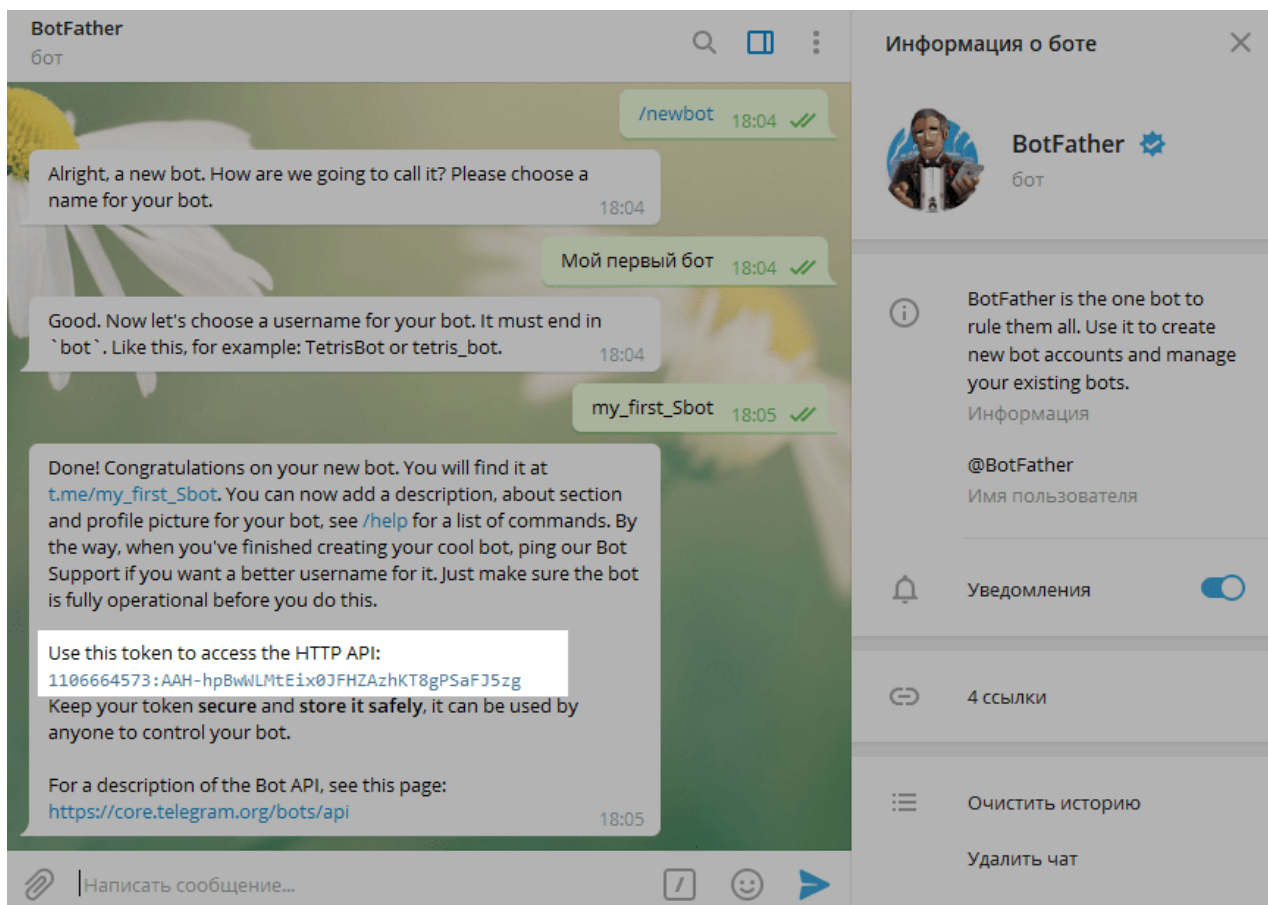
BotFather
бот

/newbot 18:04

Alright, a new bot. How are we going to call it? Please choose a name for your bot. 18:04

Мой первый бот 18:04

Good. Now let's choose a username for your bot. It must end in `bot`. Like this, for example: TetrisBot or tetris_bot. 18:04

my_first_Sbot 18:05

Done! Congratulations on your new bot. You will find it at t.me/my_first_Sbot. You can now add a description, about section and profile picture for your bot, see /help for a list of commands. By the way, when you've finished creating your cool bot, ping our Bot Support if you want a better username for it. Just make sure the bot is fully operational before you do this.

Use this token to access the HTTP API:
1106664573:AAH-hpBwWLMtEix0JFHZAzhKT8gPSaFJ5zg
Keep your token **secure** and **store it safely**, it can be used by anyone to control your bot.

For a description of the Bot API, see this page:
https://core.telegram.org/bots/api 18:05

Написать сообщение...

Информация о боте

BotFather
бот

BotFather is the one bot to rule them all. Use it to create new bot accounts and manage your existing bots.
Информация

@BotFather
Имя пользователя

Уведомления

4 ссылки

Очистить историю

Удалить чат